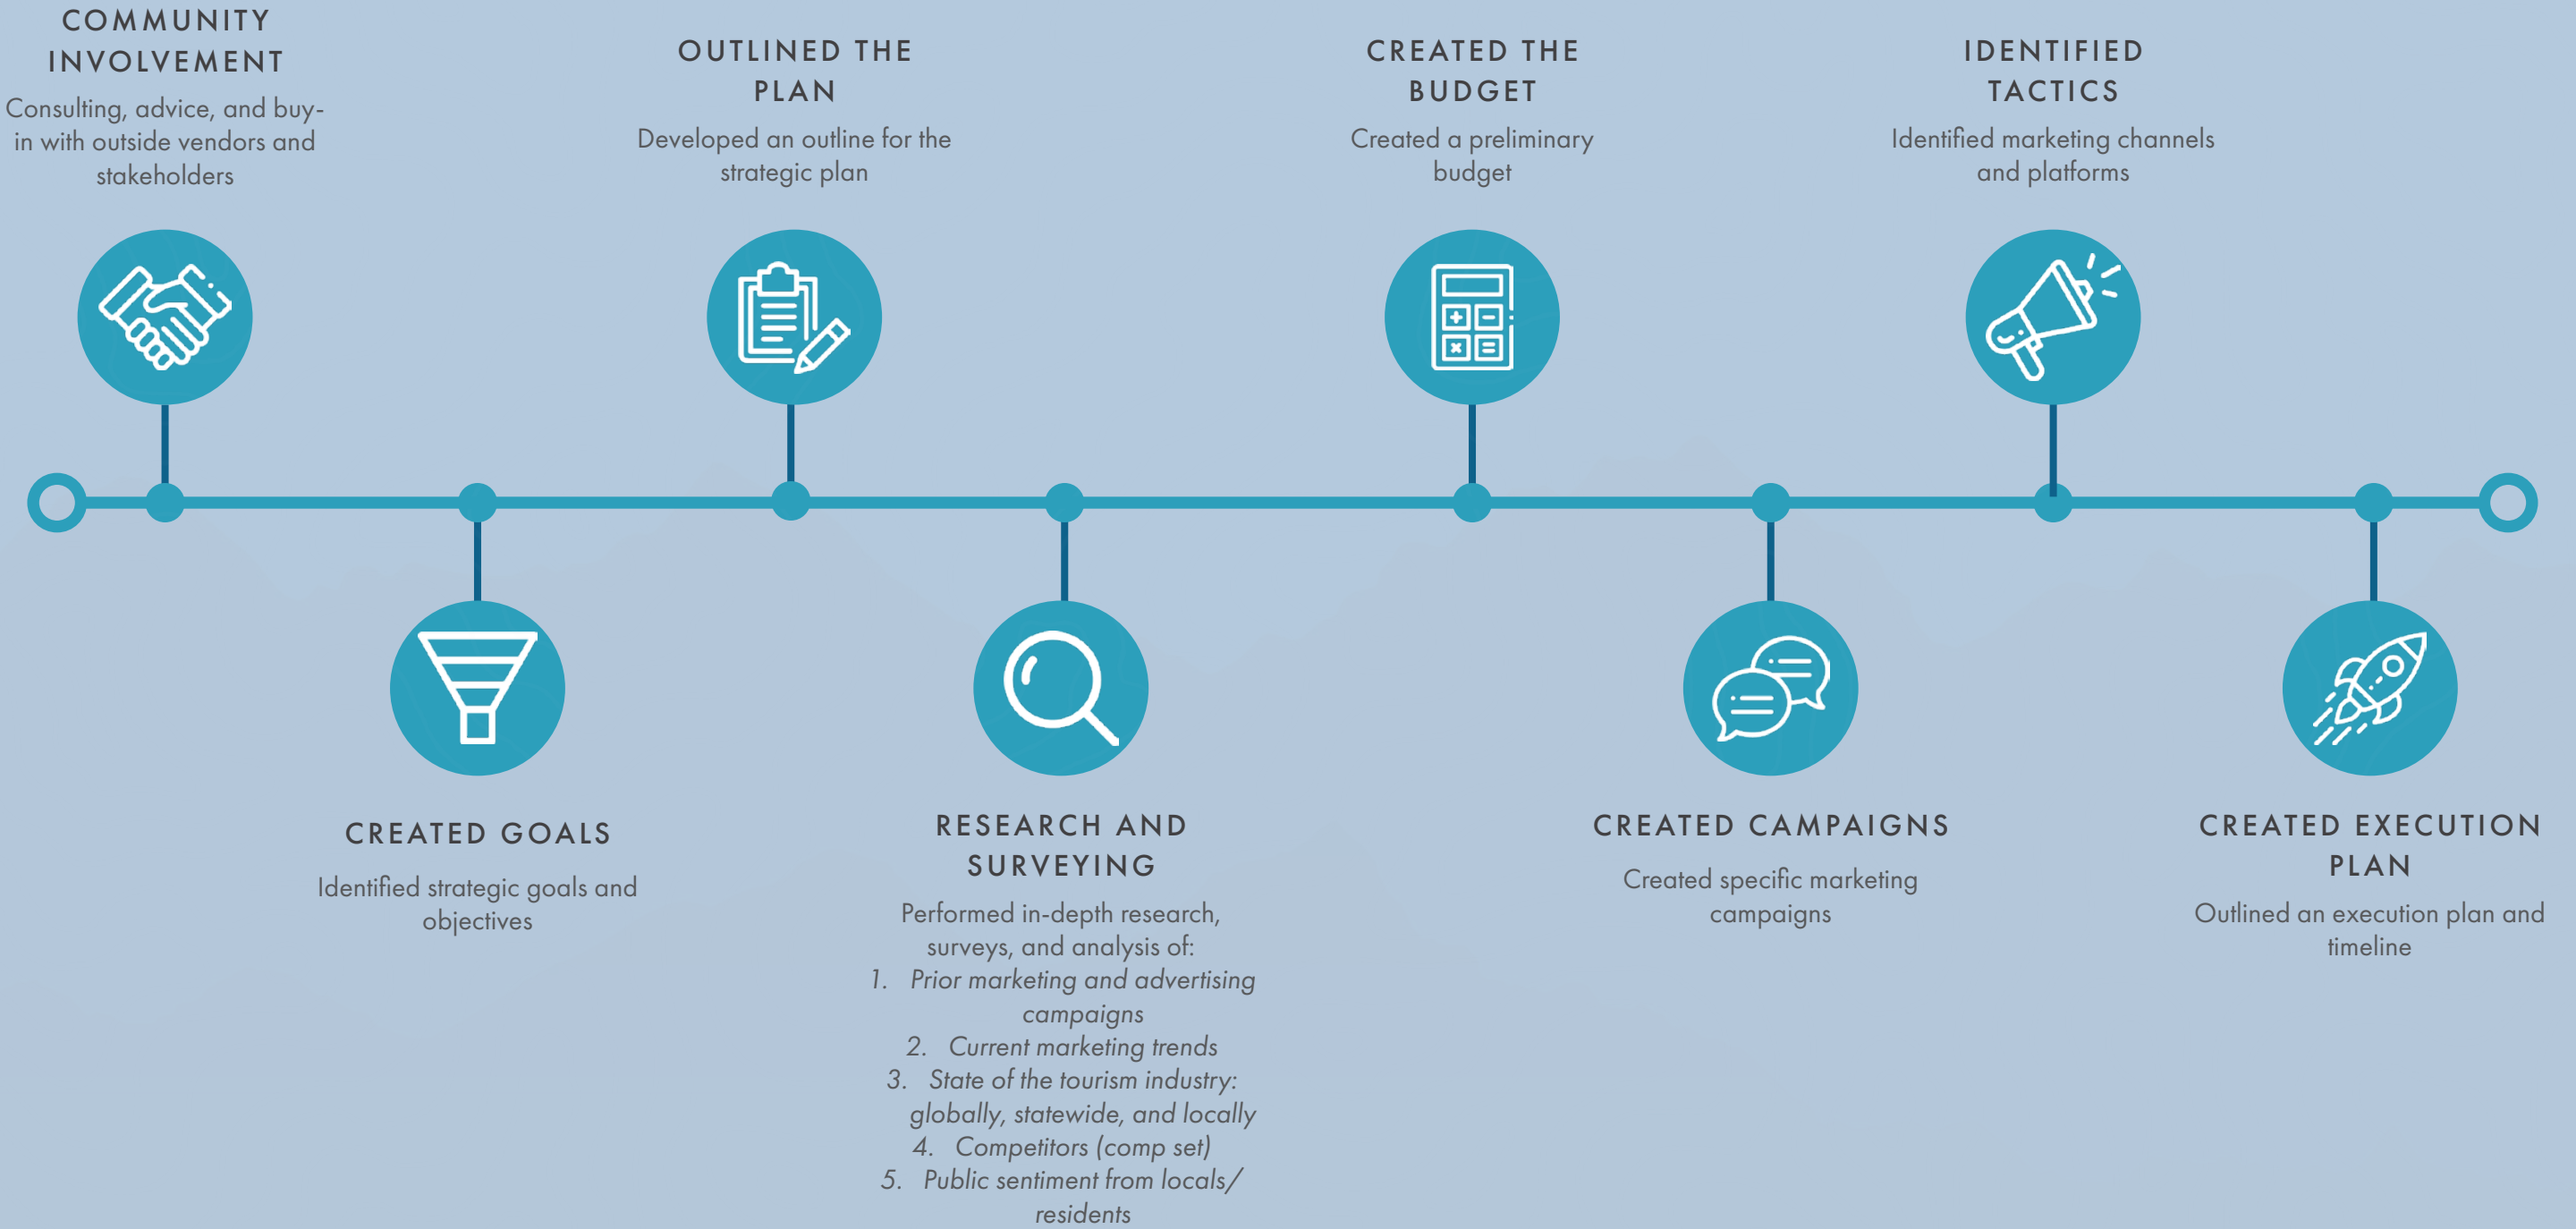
COMMUNITY INVOLVEMENT
Consulting, advice, and buy-in with outside vendors and stakeholders

OUTLINED THE PLAN
Developed an outline for the strategic plan

CREATED THE BUDGET
Created a preliminary budget

IDENTIFIED TACTICS
Identified marketing channels and platforms

CREATED GOALS
Identified strategic goals and objectives

RESEARCH AND SURVEYING
Performed in-depth research, surveys, and analysis of:
1. Prior marketing and advertising campaigns
2. Current marketing trends
3. State of the tourism industry: globally, statewide, and locally
4. Competitors (comp set)
5. Public sentiment from locals/ residents

CREATED CAMPAIGNS
Created specific marketing campaigns

CREATED EXECUTION PLAN
Outlined an execution plan and timeline